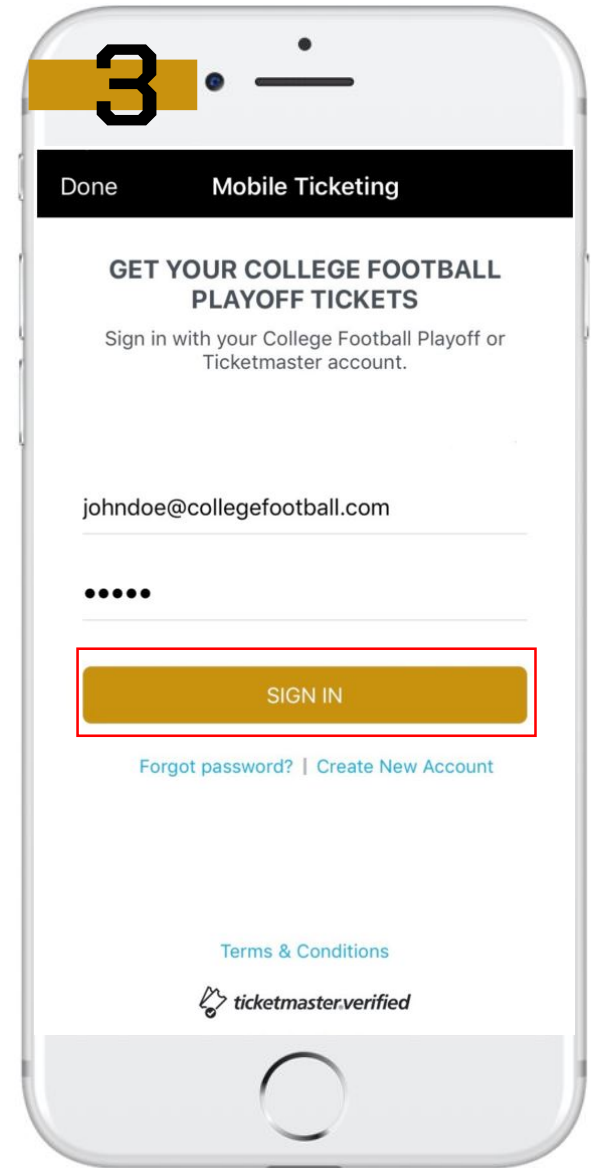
3

Done Mobile Ticketing

GET YOUR COLLEGE FOOTBALL PLAYOFF TICKETS

Sign in with your College Football Playoff or Ticketmaster account.

johndoe@collegefootball.com

•••••

SIGN IN

Forgot password? | Create New Account

Terms & Conditions

ticketmaster verified